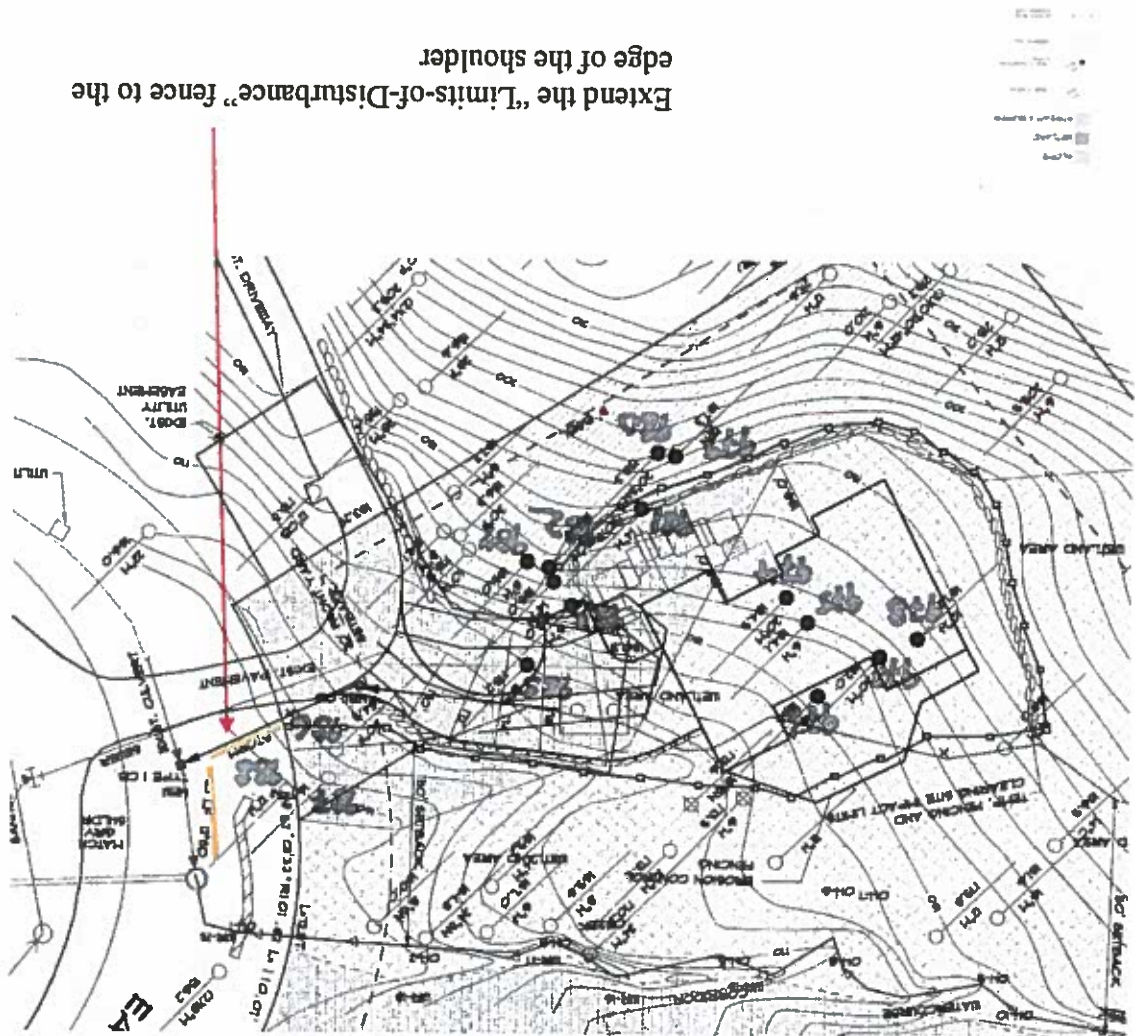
Extend the "Limits-of-Disturbance" fence to the edge of the shoulder

EXIST. UTILITY EASEMENT

EXIST. PAVEMENT

UTILITY

WETLAND CHUTES

EROSION CONTROL FENCING

TEMP. FENCING SITE IMPACT LIMITS CLEARING

50' SETBACK

MATCH GRAY SIDING

TYPE I CB

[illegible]